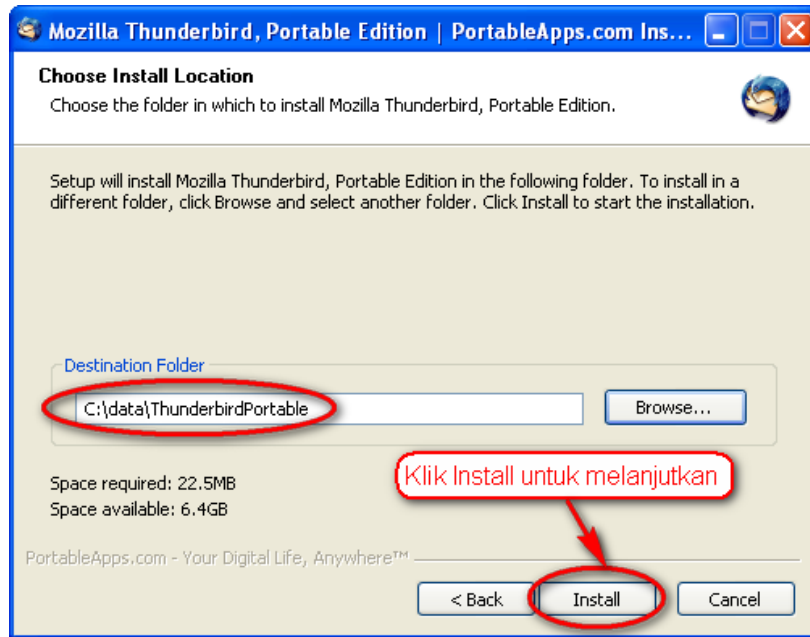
Mozilla Thunderbird, Portable Edition | PortableApps.com Ins...

Choose Install Location
Choose the folder in which to install Mozilla Thunderbird, Portable Edition.

Setup will install Mozilla Thunderbird, Portable Edition in the following folder. To install in a different folder, click Browse and select another folder. Click Install to start the installation.

Destination Folder
C:\data\ThunderbirdPortable
Browse...

Space required: 22.5MB
Space available: 6.4GB

Klik Install untuk melanjutkan

PortableApps.com - Your Digital Life, Anywhere™

< Back
Install
Cancel